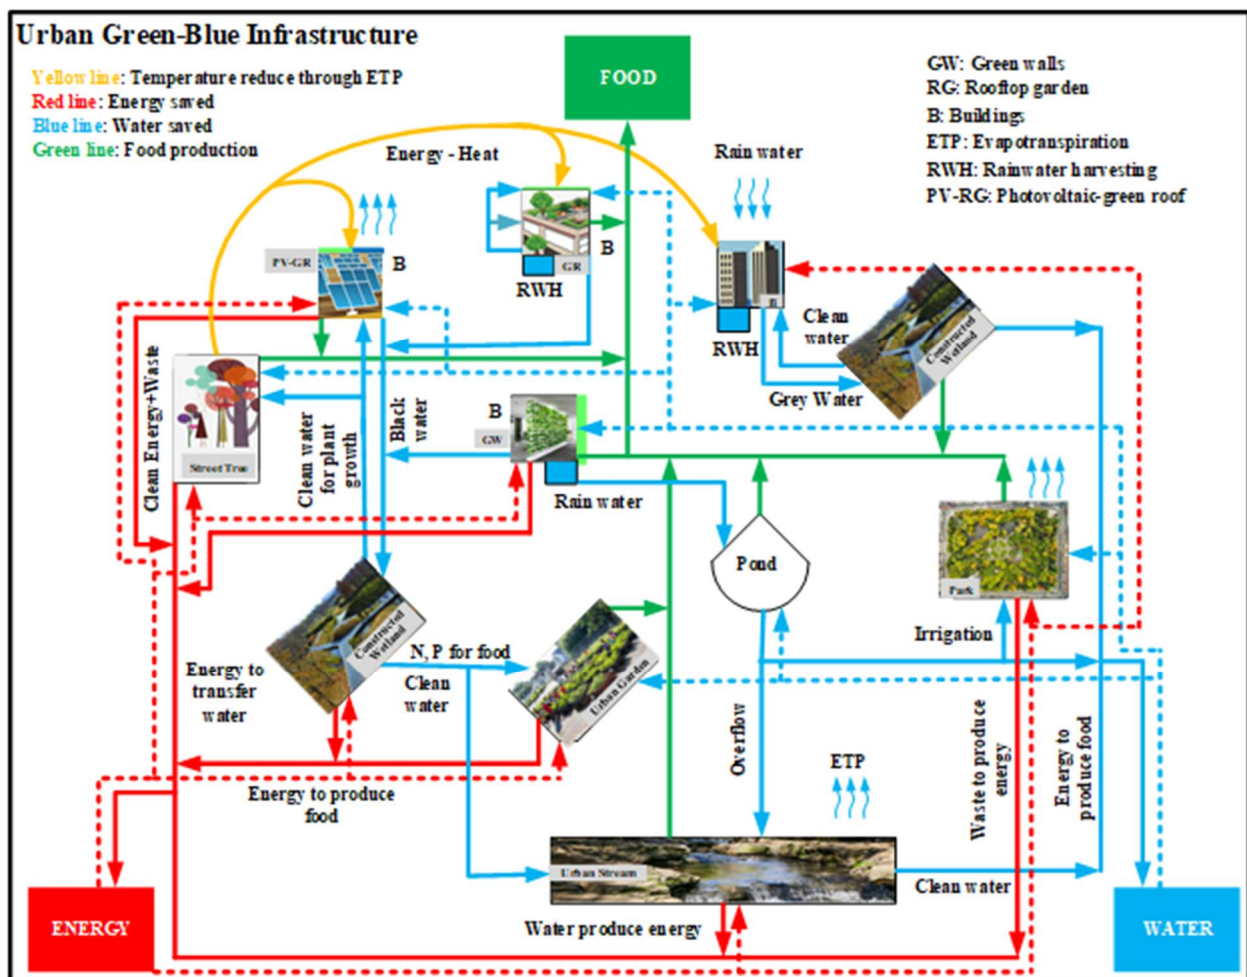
Urban Green-Blue Infrastructure

Yellow line: Temperature reduce through ETP
Red line: Energy saved
Blue line: Water saved
Green line: Food production

FOOD

GW: Green walls
RG: Rooftop garden
B: Buildings
ETP: Evapotranspiration
RWH: Rainwater harvesting
PV-RG: Photovoltaic-green roof

Energy - Heat

Rain water

PV-GR

B

GR

B

RWH

B

RWH

Clean water

Constructed Wetland

Grey Water

Clean Energy+Waste

Street Tree

Clean water for plant growth

Black water

B

GW

Rain water

Pond

Park

Irrigation

Constructed Wetland

Energy to transfer water

N, P for food

Clean water

Urban Garden

Overflow

Waste to produce energy

Energy to produce food

ETP

Energy to produce food

Urban Stream

Clean water

ENERGY

Water produce energy

WATER